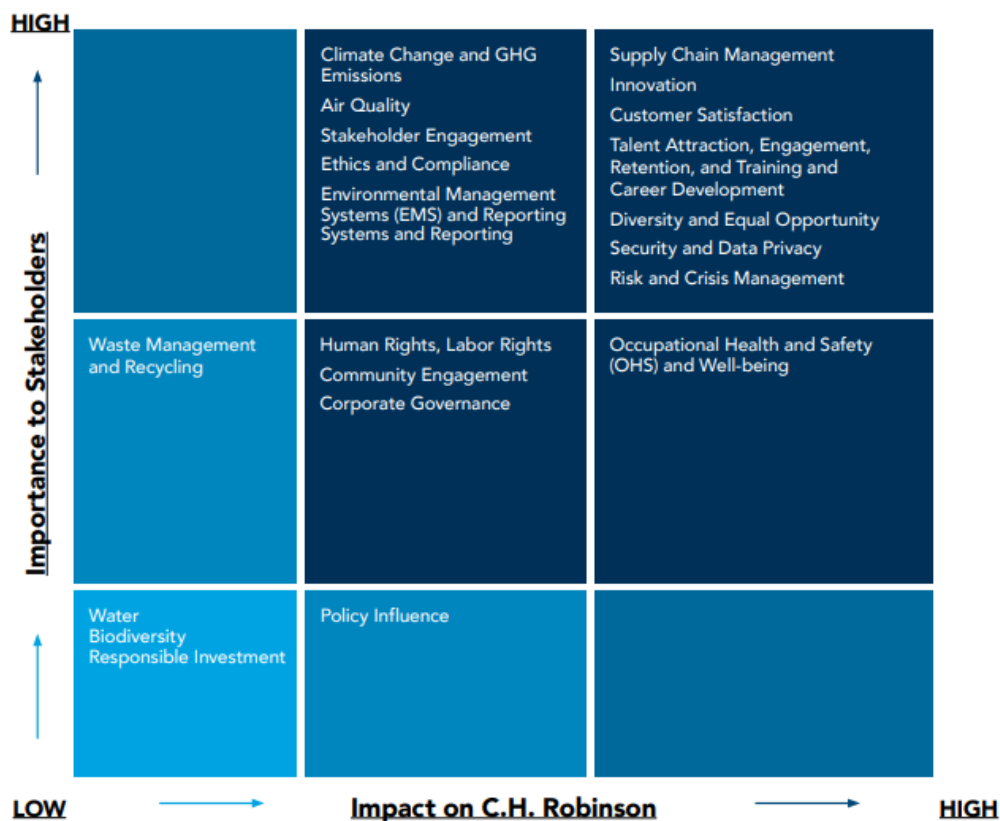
HIGH

Importance to Stakeholders

Climate Change and GHG Emissions
Air Quality
Stakeholder Engagement
Ethics and Compliance
Environmental Management Systems (EMS) and Reporting Systems and Reporting

Supply Chain Management
Innovation
Customer Satisfaction
Talent Attraction, Engagement, Retention, and Training and Career Development
Diversity and Equal Opportunity
Security and Data Privacy
Risk and Crisis Management

Waste Management and Recycling

Human Rights, Labor Rights
Community Engagement
Corporate Governance

Occupational Health and Safety (OHS) and Well-being

Water
Biodiversity
Responsible Investment

Policy Influence

LOW

Impact on C.H. Robinson

HIGH